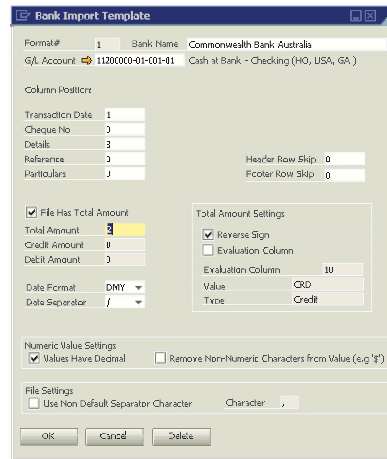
Bank Import Template

Format# 1 Bank Name Commonwealth Bank Australia
G/L Account 1120C0C0-01-C01-01 Cash at Bank - Checking (HO, USA, GA)

Column Positions

Transaction Date 1
Cheque No 0
Details 3
Reference 0
Particulars 0

Header Row Skip 0
Footer Row Skip 0

File Has Total Amount

Total Amount 2
Credit Amount 0
Debit Amount 0

Date Format DMY
Date Separator /

Total Amount Settings
Reverse Sign
Evaluation Column
Evaluation Column 10
Value CRD
Type Credit

Numeric Value Settings
Values Have Decimal
Remove Non-Numeric Characters from Value (e.g '$')

File Settings
Use Non Default Separator Character
Character ,

OK Cancel Delete